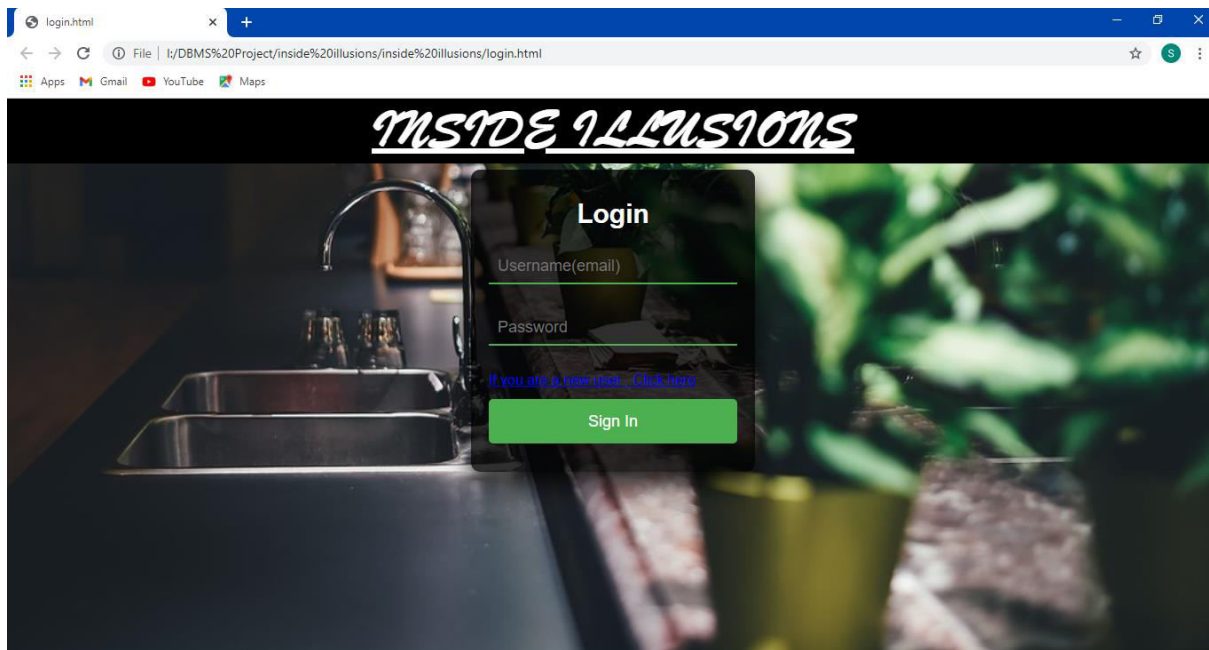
login.html

File | I:/DBMS%20Project/inside%20illusions/inside%20illusions/login.html

Apps Gmail YouTube Maps

INSIDE ILLUSIONS

Login

Username(email)

Password

If you are a new user , Click here

Sign In